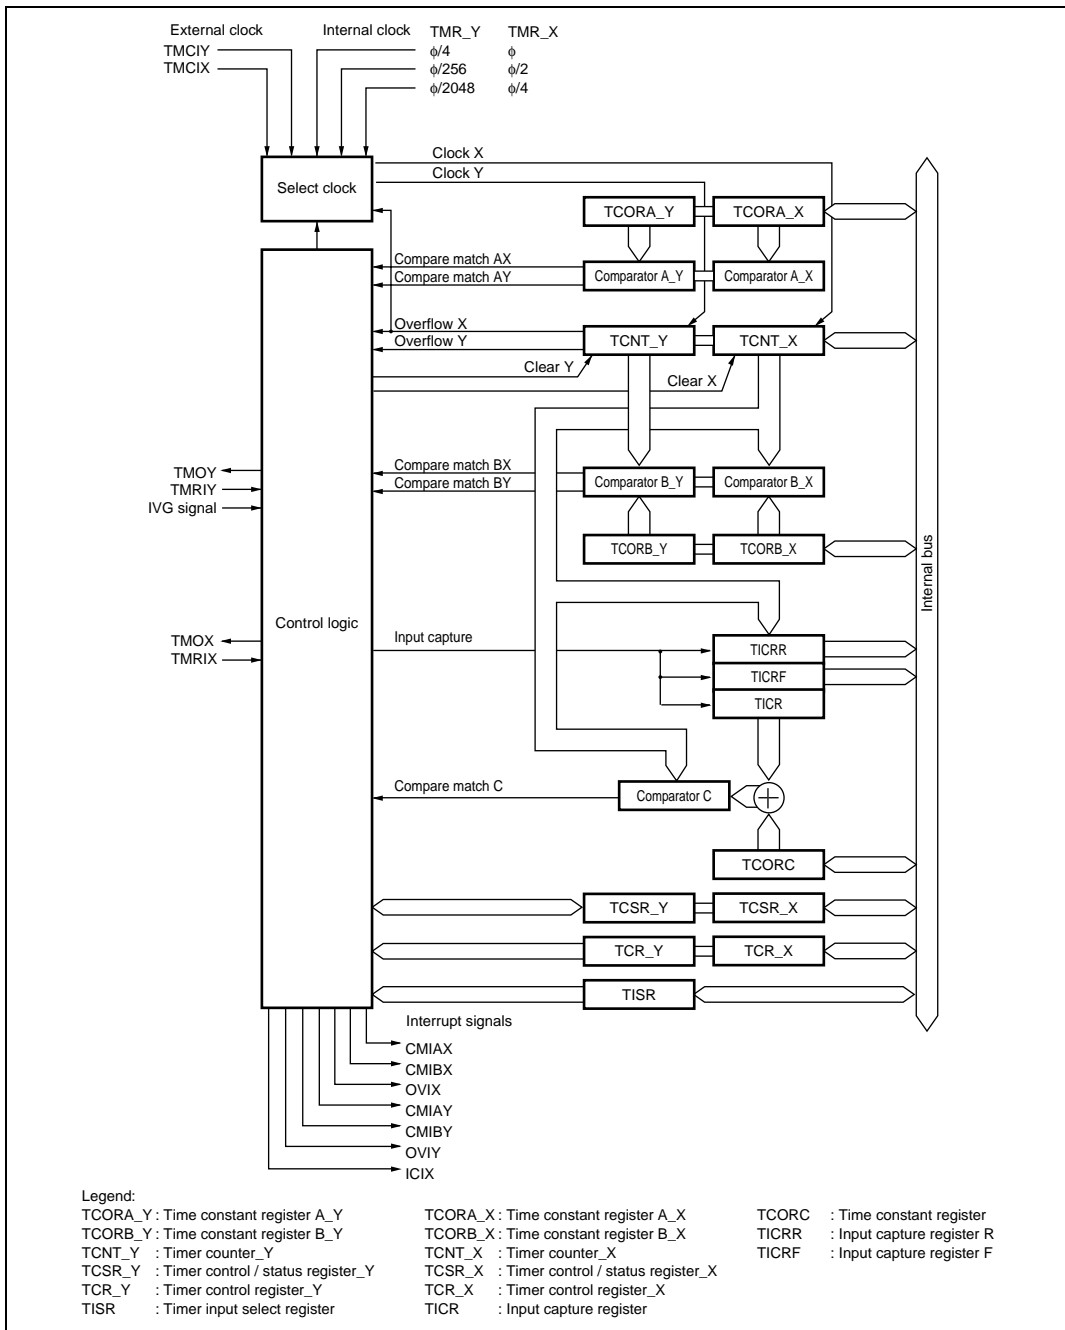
External clock
TMCIY
TMCIX

Internal clock

TMR_Y TMR_X
$\phi/4$ $\phi$
$\phi/256$ $\phi/2$
$\phi/2048$ $\phi/4$

Select clock

Clock X
Clock Y

TCORA_Y TCORA_X

Compare match AX
Compare match AY

Comparator A_Y Comparator A_X

Overflow X
Overflow Y

TCNT_Y TCNT_X

Clear Y
Clear X

TMOY
TMRIY
IVG signal

Compare match BX
Compare match BY

Comparator B_Y Comparator B_X

TCORB_Y TCORB_X

Internal bus

Control logic

TMOX
TMRIX

Input capture

TICRR
TICRF
TICR

Compare match C

Comparator C

TCORC

TCSR_Y TCSR_X

TCR_Y TCR_X

TISR

Interrupt signals
CMIAX
CMIBX
OVIX
CMIAY
CMIBY
OVIY
ICIX

Legend:
TCORA_Y : Time constant register A_Y
TCORB_Y : Time constant register B_Y
TCNT_Y : Timer counter_Y
TCSR_Y : Timer control / status register_Y
TCR_Y : Timer control register_Y
TISR : Timer input select register

TCORA_X : Time constant register A_X
TCORB_X : Time constant register B_X
TCNT_X : Timer counter_X
TCSR_X : Timer control / status register_X
TCR_X : Timer control register_X
TICR : Input capture register

TCORC : Time constant register
TICRR : Input capture register R
TICRF : Input capture register F